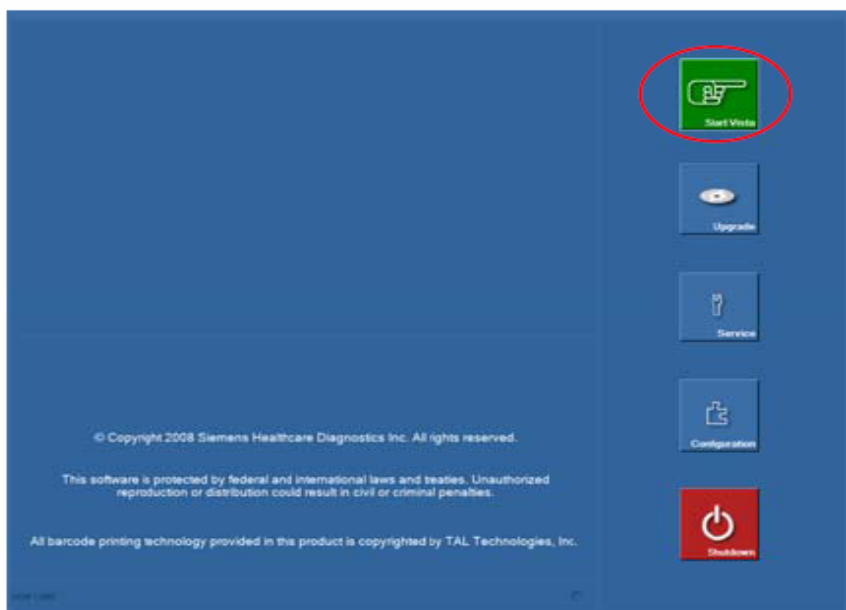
Start Vista

Upgrade

Service

Configuration

Shutdown

© Copyright 2008 Siemens Healthcare Diagnostics Inc. All rights reserved.

This software is protected by federal and international laws and treaties. Unauthorized reproduction or distribution could result in civil or criminal penalties.

All barcode printing technology provided in this product is copyrighted by TAL Technologies, Inc.

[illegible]